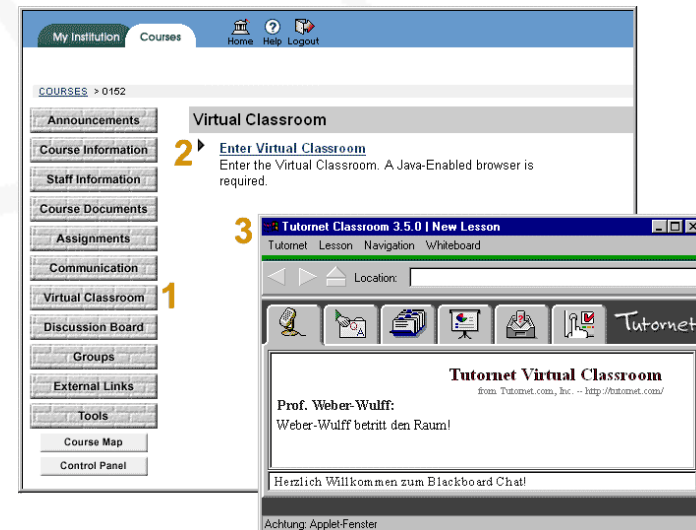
My Institution Courses

Home Help Logout

COURSES > 0152

Announcements

Course Information

Staff Information

Course Documents

Assignments

Communication

Virtual Classroom

Discussion Board

Groups

External Links

Tools

Course Map

Control Panel

1

Virtual Classroom

2

Enter Virtual Classroom

Enter the Virtual Classroom. A Java-Enabled browser is required.

3

Tutornet Classroom 3.5.0 | New Lesson

Tutornet Lesson Navigation Whiteboard

Location:

Tutornet

Tutornet Virtual Classroom

from Tutornet.com, Inc. -- http://tutornet.com/

Prof. Weber-Wulff:

Weber-Wulff betritt den Raum!

Herzlich Willkommen zum Blackboard Chat!

Achtung: Applet-Fenster